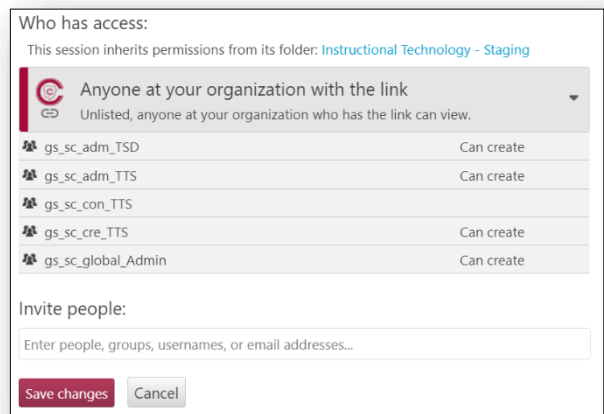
Who has access:

This session inherits permissions from its folder: Instructional Technology - Staging

Anyone at your organization with the link

Unlisted, anyone at your organization who has the link can view.

| | |
|---|---|
| gs_sc_adm_TSD | Can create |
| gs_sc_adm_TTS | Can create |
| gs_sc_con_TTS | |
| gs_sc_cre_TTS | Can create |
| gs_sc_global_Admin | Can create |

Invite people:

Enter people, groups, usernames, or email addresses...

Save changes

Cancel